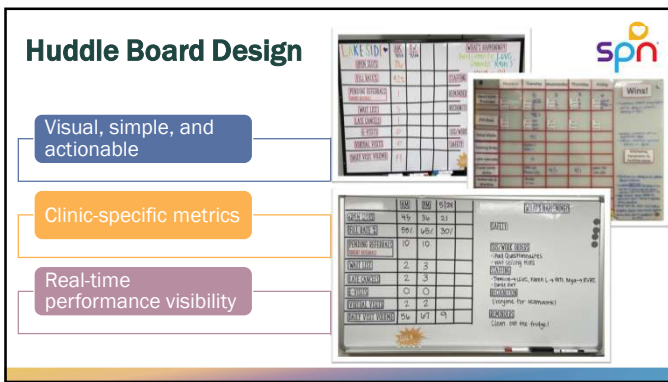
Huddle Board Design

spn

Visual, simple, and actionable

Clinic-specific metrics

Real-time performance visibility

LAKESIDE

OPEN SLOTS

FILL RATE %

PENDING REFERRALS

WAIT LIST

LATE CANCELS

NO SHOWS

VIRTUAL VISITS

DAILY VISIT VOLUME

WHAT'S HAPPENING?

STAFFING

REMINDERS

Wins!

OPEN SLOTS | 45 | 34 | 21
FILL RATE % | 55% | 65% | 30%
PENDING REFERRALS | 10 | 10 |
WAIT LIST | 2 | 3 |
LATE CANCELS | 2 | 3 |
NO SHOWS | 0 | 0 |
VIRTUAL VISITS | 2 | 2 |
DAILY VISIT VOLUME | 56 | 67 | 9

WHAT'S HAPPENING?

SAFETY

STAFFING

REMINDERS

Clean out the fridge!